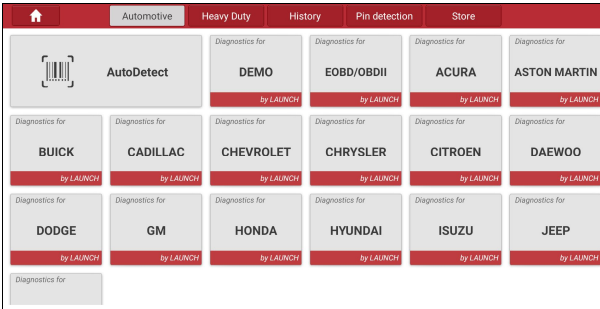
Automotive | Heavy Duty | History | Pin detection | Store

AutoDetect

Diagnostics for
DEMO
by LAUNCH

Diagnostics for
EOBD/OBDII
by LAUNCH

Diagnostics for
ACURA
by LAUNCH

Diagnostics for
ASTON MARTIN
by LAUNCH

Diagnostics for
BUICK
by LAUNCH

Diagnostics for
CADILLAC
by LAUNCH

Diagnostics for
CHEVROLET
by LAUNCH

Diagnostics for
CHRYSLER
by LAUNCH

Diagnostics for
CITROEN
by LAUNCH

Diagnostics for
DAEWOO
by LAUNCH

Diagnostics for
DODGE
by LAUNCH

Diagnostics for
GM
by LAUNCH

Diagnostics for
HONDA
by LAUNCH

Diagnostics for
HYUNDAI
by LAUNCH

Diagnostics for
ISUZU
by LAUNCH

Diagnostics for
JEEP
by LAUNCH

Diagnostics for